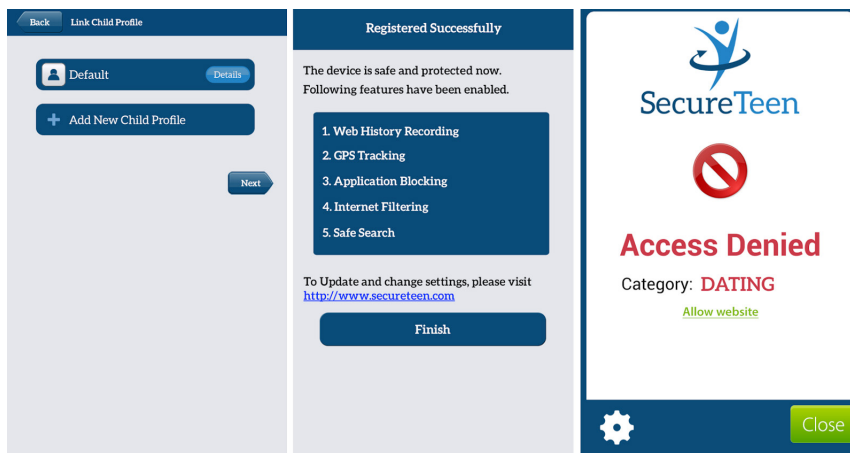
Back Link Child Profile

Default Details

+ Add New Child Profile

Next

Registered Successfully

The device is safe and protected now. Following features have been enabled.

1. Web History Recording
2. GPS Tracking
3. Application Blocking
4. Internet Filtering
5. Safe Search

To Update and change settings, please visit http://www.secureteen.com

Finish

SecureTeen

Access Denied

Category: DATING

Allow website

Close